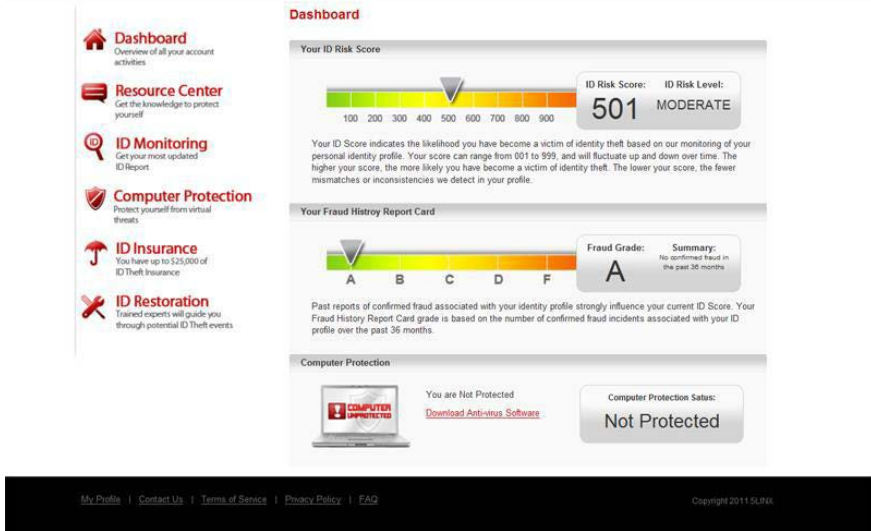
Dashboard
Overview of all your account activities

Resource Center
Get the knowledge to protect yourself

ID Monitoring
Get your most updated ID Report

Computer Protection
Protect yourself from virtual threats

ID Insurance
You have up to $25,000 of ID Theft Insurance

ID Restoration
Trained experts will guide you through potential ID Theft events

Dashboard

Your ID Risk Score

100 200 300 400 500 600 700 800 900

ID Risk Score: 501
ID Risk Level: MODERATE

Your ID Score indicates the likelihood you have become a victim of identity theft based on our monitoring of your personal identity profile. Your score can range from 001 to 999, and will fluctuate up and down over time. The higher your score, the more likely you have become a victim of identity theft. The lower your score, the fewer mismatches or inconsistencies we detect in your profile.

Your Fraud Histroy Report Card

A B C D F

Fraud Grade: A
Summary: No confirmed fraud in the past 36 months

Past reports of confirmed fraud associated with your identity profile strongly influence your current ID Score. Your Fraud History Report Card grade is based on the number of confirmed fraud incidents associated with your ID profile over the past 36 months.

Computer Protection

COMPUTER UNPROTECTED

You are Not Protected
Download Anti-virus Software

Computer Protection Satus:
Not Protected

My Profile | Contact Us | Terms of Service | Privacy Policy | FAQ

Copyright 2011 5LINX